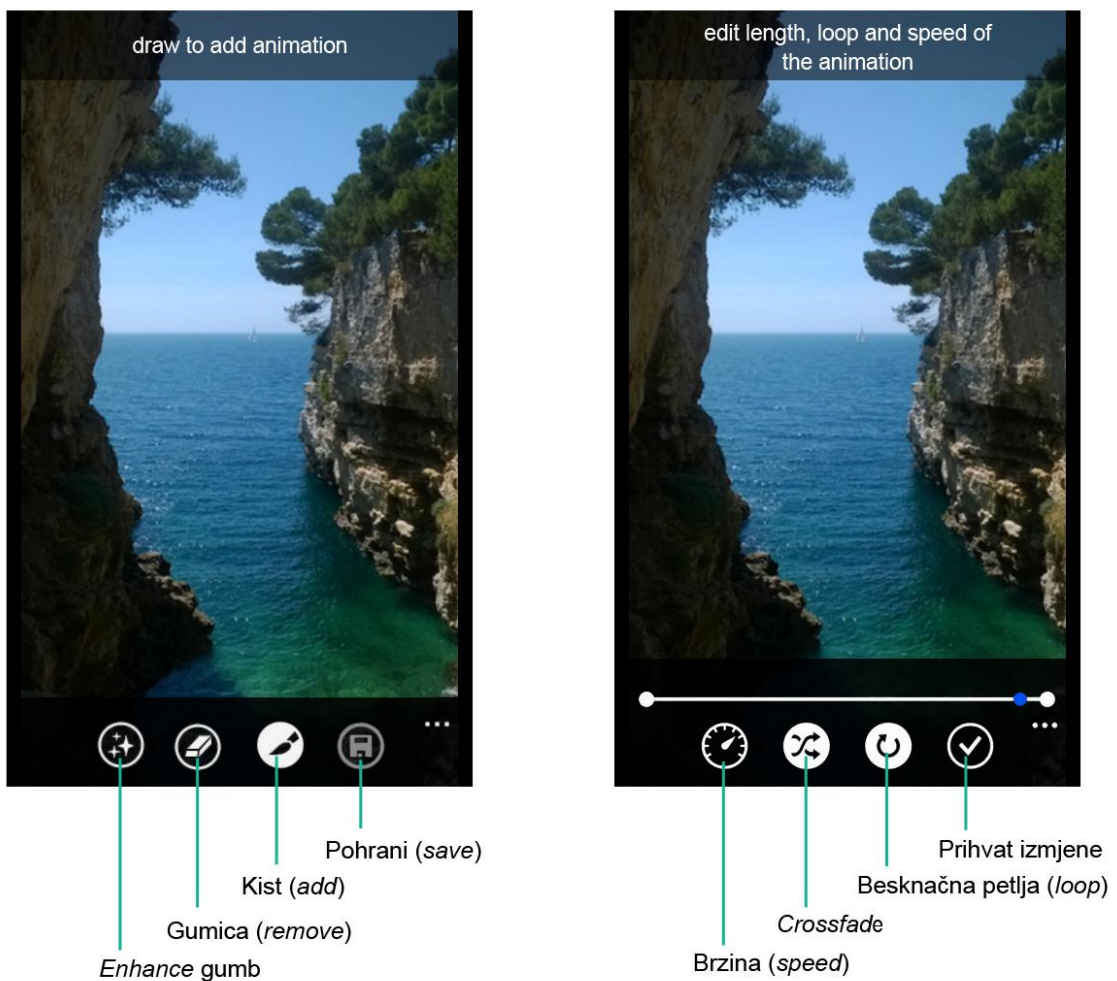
draw to add animation

Pohrani (*save*)

Kist (*add*)

Gumica (*remove*)

*Enhance* gumb

edit length, loop and speed of the animation

Prihvat izmjene

Besknačna petlja (*loop*)

*Crossfad*e

Brzina (*speed*)